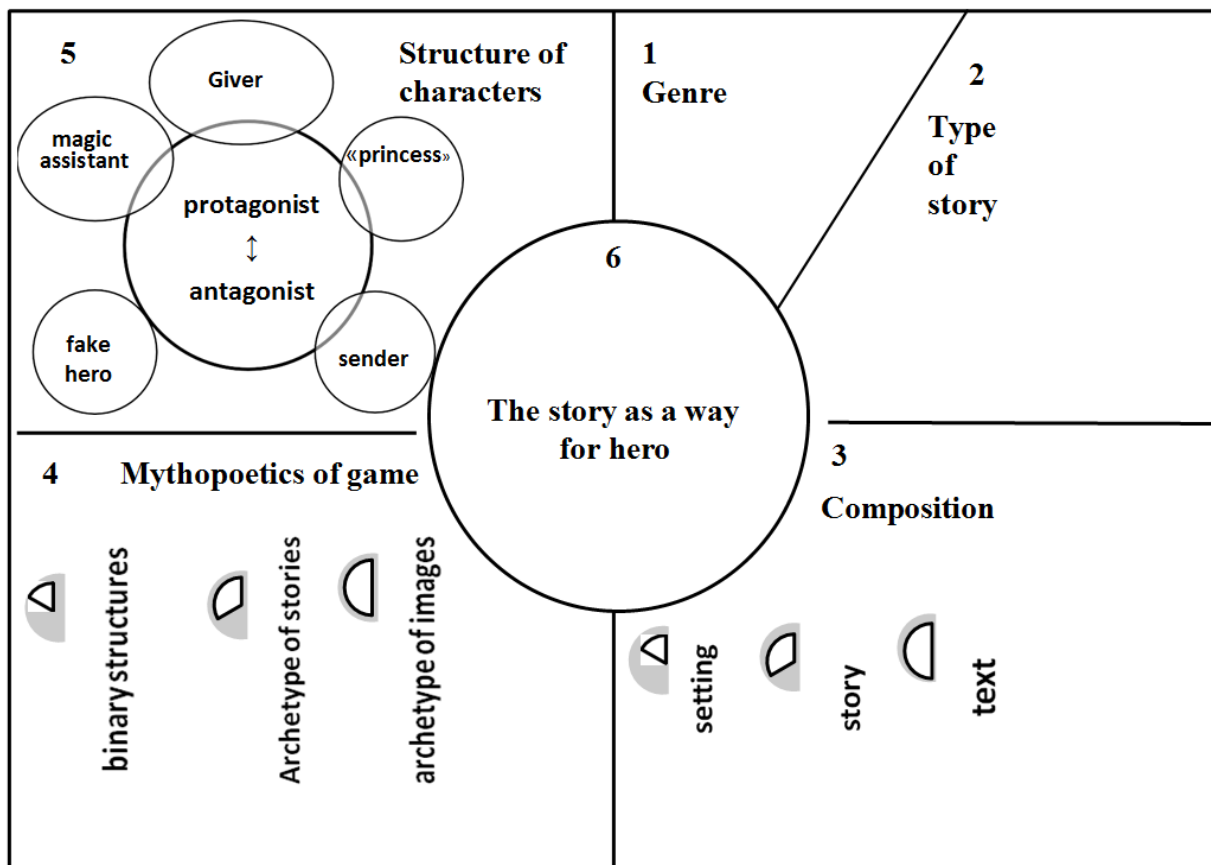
5

Structure of characters

Giver

magic assistant

«princess»

protagonist
↕
antagonist

fake hero

sender

1
Genre

2
Type of story

6

The story as a way for hero

3
Composition

4 Mythopoetics of game

binary structures

Archetype of stories

archetype of images

setting

story

text